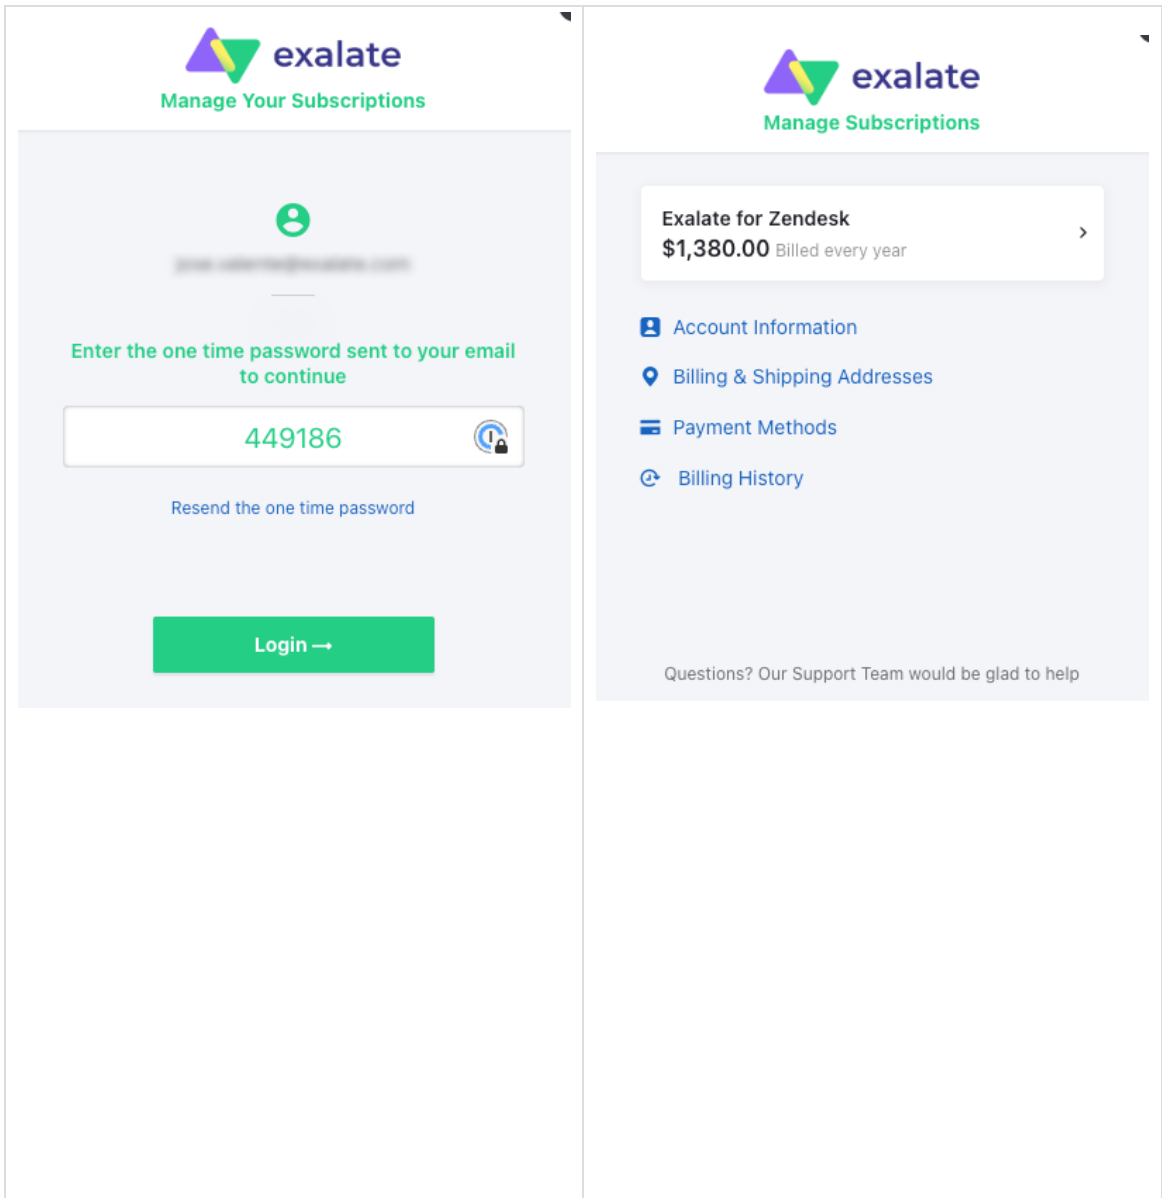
exalate
Manage Your Subscriptions

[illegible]

Enter the one time password sent to your email to continue

449186

Resend the one time password

Login ⟶

exalate
Manage Subscriptions

Exalate for Zendesk
$1,380.00 Billed every year

Account Information

Billing & Shipping Addresses

Payment Methods

Billing History

Questions? Our Support Team would be glad to help